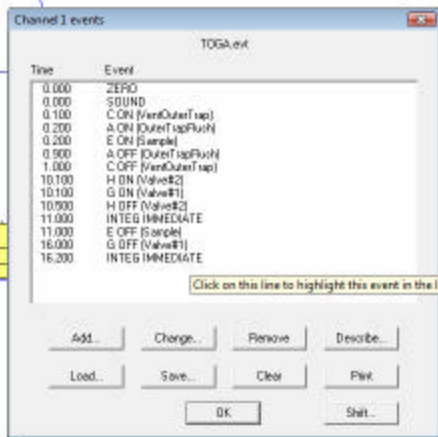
Channel 1 events

TOGA.evt

| Time | Event |
|---|---|
| 0.000 | ZERO |
| 0.000 | SOUND |
| 0.100 | C ON (VentOuterTrap) |
| 0.200 | A ON (OuterTrapFlush) |
| 0.200 | E ON (Sample) |
| 0.900 | A OFF (OuterTrapFlush) |
| 1.000 | C OFF (VentOuterTrap) |
| 10.100 | H ON (Valve#2) |
| 10.100 | G ON (Valve#1) |
| 10.500 | H OFF (Valve#2) |
| 11.000 | INTEG IMMEDIATE |
| 11.000 | E OFF (Sample) |
| 16.000 | G OFF (Valve#1) |
| 16.200 | INTEG IMMEDIATE |

Click on this line to highlight this event in the l

Add... Change... Remove Describe...

Load... Save... Clear Print

OK Shift...